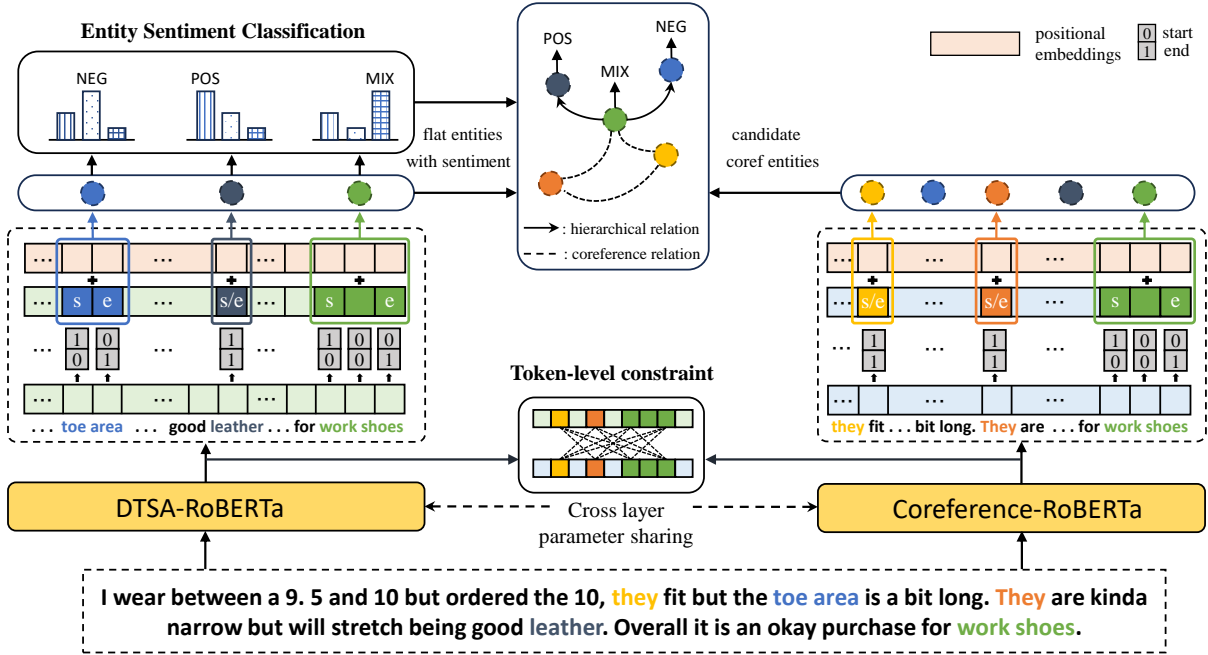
Entity Sentiment Classification

NEG POS MIX

flat entities with sentiment

POS NEG MIX

: hierarchical relation
: coreference relation

candidate coref entities

positional embeddings

0 start
1 end

... s e ... s/e ... s s e

1 0 1 0 1 1 1 0 0 0 0 1

... toe area ... good leather ... for work shoes

Token-level constraint

... s/e ... s/e ... s s e

1 1 1 1 1 0 0 0 0 1

they fit ... bit long. They are ... for work shoes

DTSA-RoBERTa

Cross layer parameter sharing

Coreference-RoBERTa

I wear between a 9. 5 and 10 but ordered the 10, they fit but the toe area is a bit long. They are kinda narrow but will stretch being good leather. Overall it is an okay purchase for work shoes.